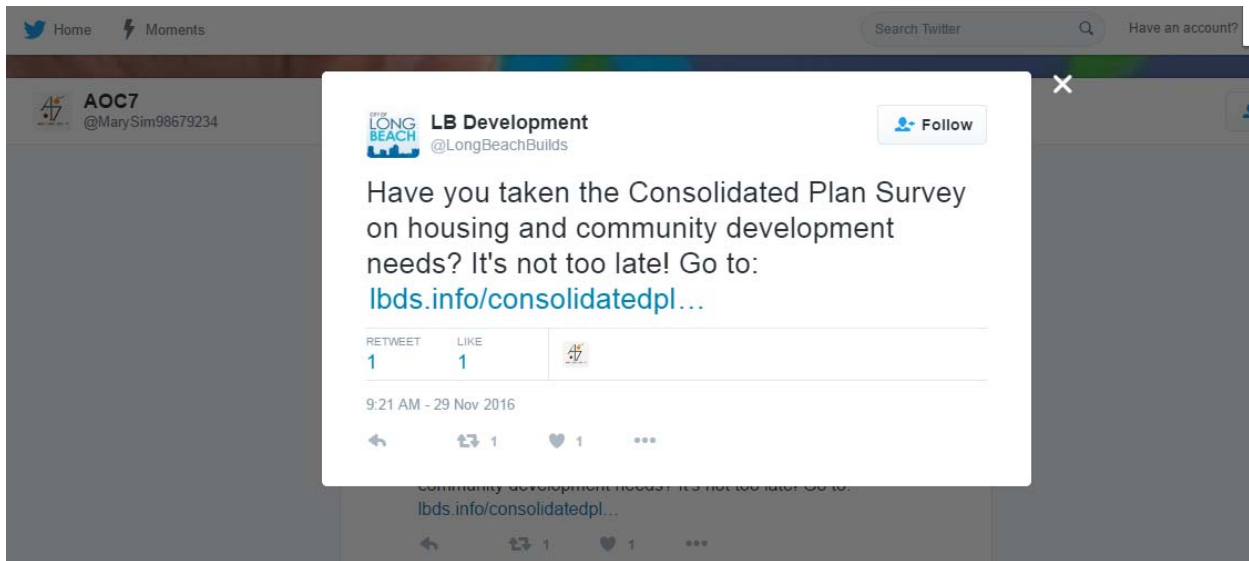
Home Moments

Search Twitter

Have an account?

AOC7
@MarySim98679234

CITY OF LONG BEACH

LB Development
@LongBeachBuilds

Follow

Have you taken the Consolidated Plan Survey on housing and community development needs? It's not too late! Go to: lbds.info/consolidatedpl…

RETWEET
1

LIKE
1

9:21 AM - 29 Nov 2016

1 1

community development needs? It's not too late! Go to: lbds.info/consolidatedpl…

1 1